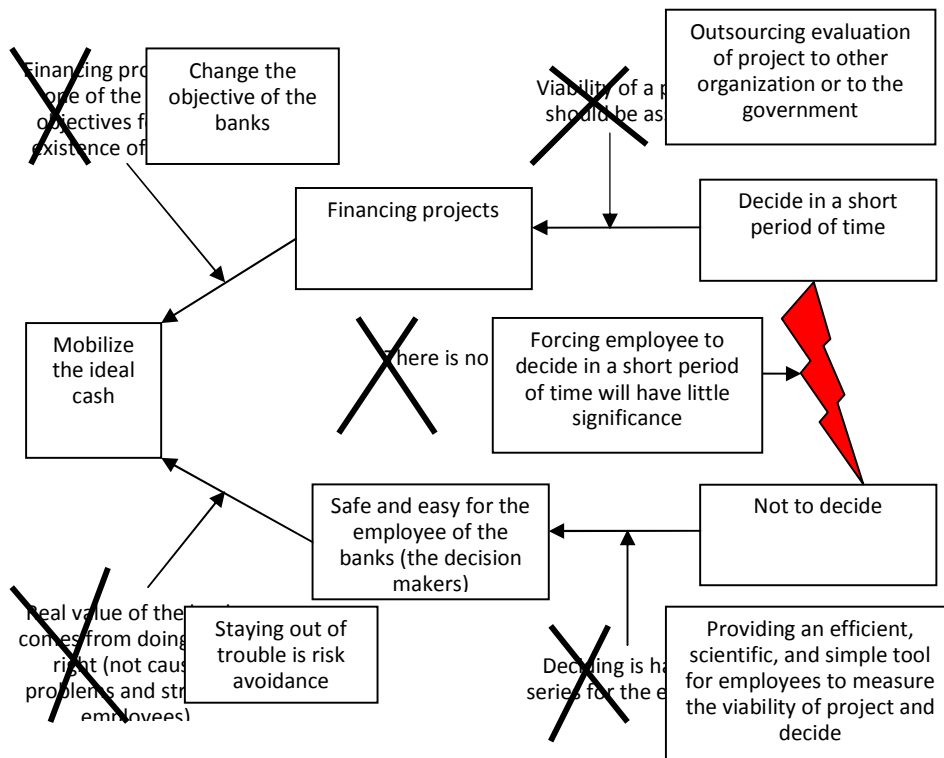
Financing pro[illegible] one of the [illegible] objectives f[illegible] existence of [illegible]

Change the objective of the banks

Viability of a p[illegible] should be as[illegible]

Outsourcing evaluation of project to other organization or to the government

Financing projects

Decide in a short period of time

Mobilize the ideal cash

There is no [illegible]

Forcing employee to decide in a short period of time will have little significance

Safe and easy for the employee of the banks (the decision makers)

Not to decide

Real value of the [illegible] comes from doing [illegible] right (not caus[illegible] problems and str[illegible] employees)

Staying out of trouble is risk avoidance

Deciding is ha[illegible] series for the e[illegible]

Providing an efficient, scientific, and simple tool for employees to measure the viability of project and decide